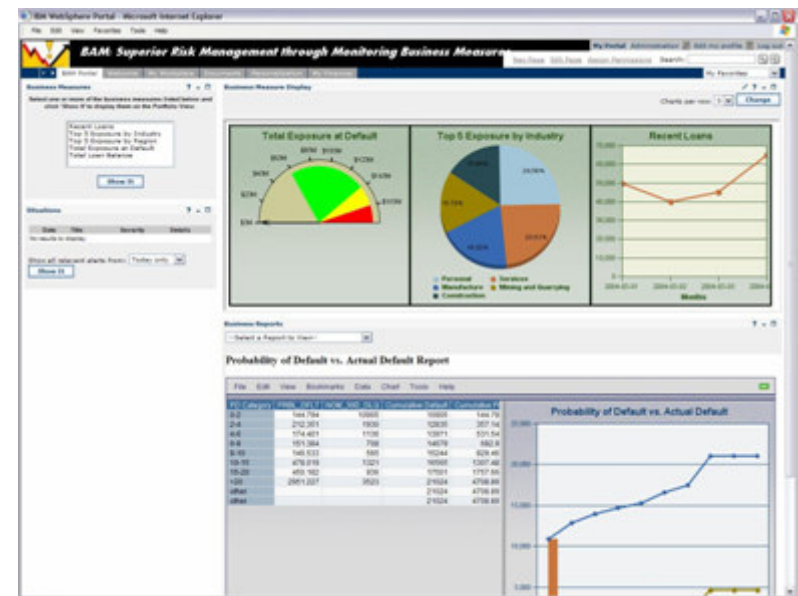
IBM WebSphere Portal - Microsoft Internet Explorer

File Edit View Favorites Tools Help

BAM: Superior Risk Management through Monitoring Business Measures

My Portal Administration Edit my profile Log out

New Page Edit Page Assign Permissions Search:

BAM Portal Welcome My Workplace Documents Personalization My Finances

My Favorites

Business Measures

Select one or more of the business measures listed below and click 'Show It' to display them on the Portfolio View.

Recent Loans
Top 5 Exposure by Industry
Top 5 Exposure by Region
Total Exposure at Default
Total Loan Balance

Show It

Situations

Date Title Severity Details
No results to display.

Show all relevant alerts from: Today only

Show It

Business Measure Display

Charts per row: 3 Change

Total Exposure at Default

$0M $50M $100M $150M $200M $250M $300M $350M $400M $450M

Top 5 Exposure by Industry

Personal
Services
Manufacture
Mining and Quarrying
Construction

Recent Loans

70,000
60,000
50,000
40,000
30,000
20,000
10,000
0

2004-01-01 2004-02-01 2004-03-01 2004-0

Months

Business Reports

--Select a Report to View--

Probability of Default vs. Actual Default Report

File Edit View Bookmarks Data Chart Tools Help

| PD Category | PROB_DFLT | NOM_AMT_OLS | Cumulative Default | Cumulative P |
|---|---|---|---|---|
| 0-2 | 144.784 | 10805 | 10805 | 144.78 |
| 2-4 | 212.351 | 1930 | 12835 | 357.14 |
| 4-6 | 174.401 | 1136 | 13971 | 531.54 |
| 6-8 | 151.384 | 708 | 14679 | 682.9 |
| 8-10 | 146.533 | 565 | 15244 | 829.46 |
| 10-15 | 478.019 | 1321 | 16565 | 1307.48 |
| 15-20 | 450.182 | 936 | 17501 | 1757.66 |
| >20 | 2951.227 | 3523 | 21024 | 4708.89 |
| other | | | 21024 | 4708.89 |
| other | | | 21024 | 4708.89 |

Probability of Default vs. Actual Default

20,000
15,000
10,000
5,000